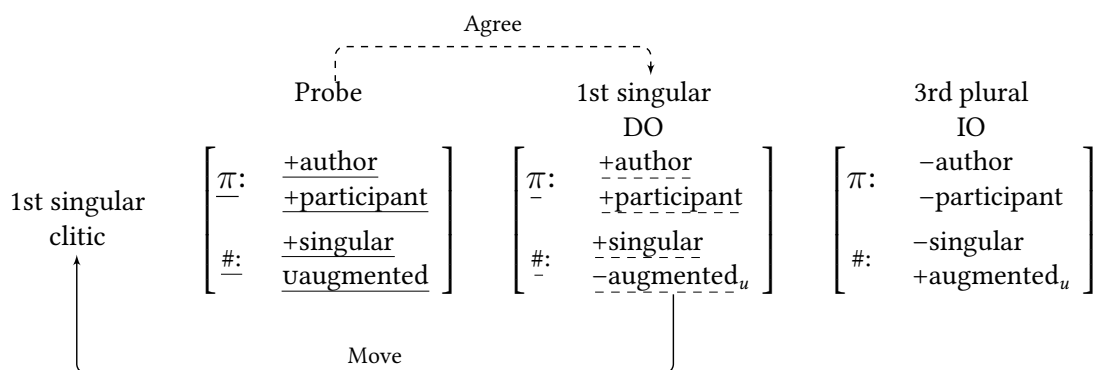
Agree

Probe

$\pi$: +author
+participant

#: +singular
uaugmented

1st singular
DO

$\pi$: +author
+participant

#: +singular
−augmented$_u$

3rd plural
IO

$\pi$: −author
−participant

#: −singular
+augmented$_u$

1st singular clitic

Move